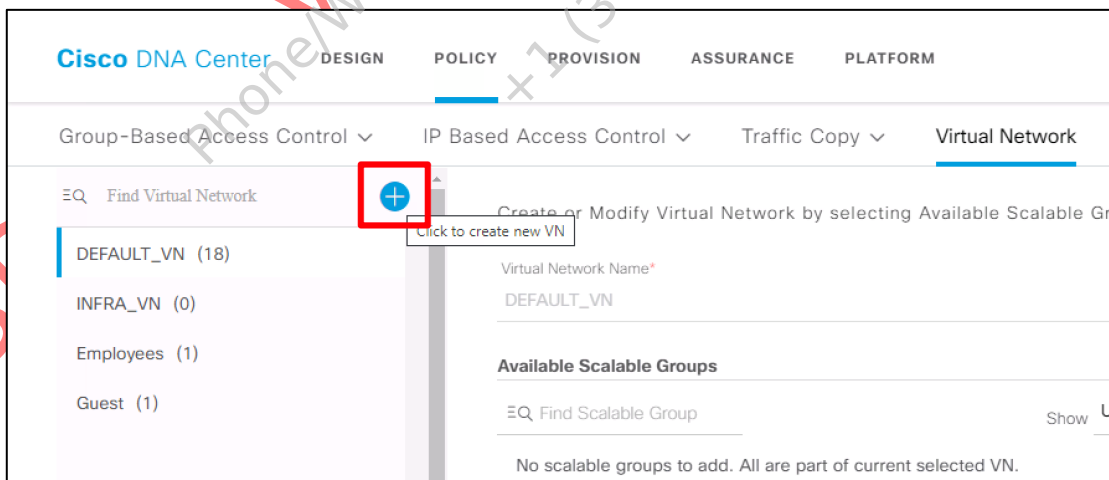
Cisco DNA Center DESIGN POLICY PROVISION ASSURANCE PLATFORM

Group-Based Access Control ∨ IP Based Access Control ∨ Traffic Copy ∨ Virtual Network

Find Virtual Network

Click to create new VN

Create or Modify Virtual Network by selecting Available Scalable Gr

DEFAULT_VN (18)

INFRA_VN (0)

Employees (1)

Guest (1)

Virtual Network Name*

DEFAULT_VN

Available Scalable Groups

Find Scalable Group

Show

No scalable groups to add. All are part of current selected VN.

Phone/W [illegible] + 1 (3